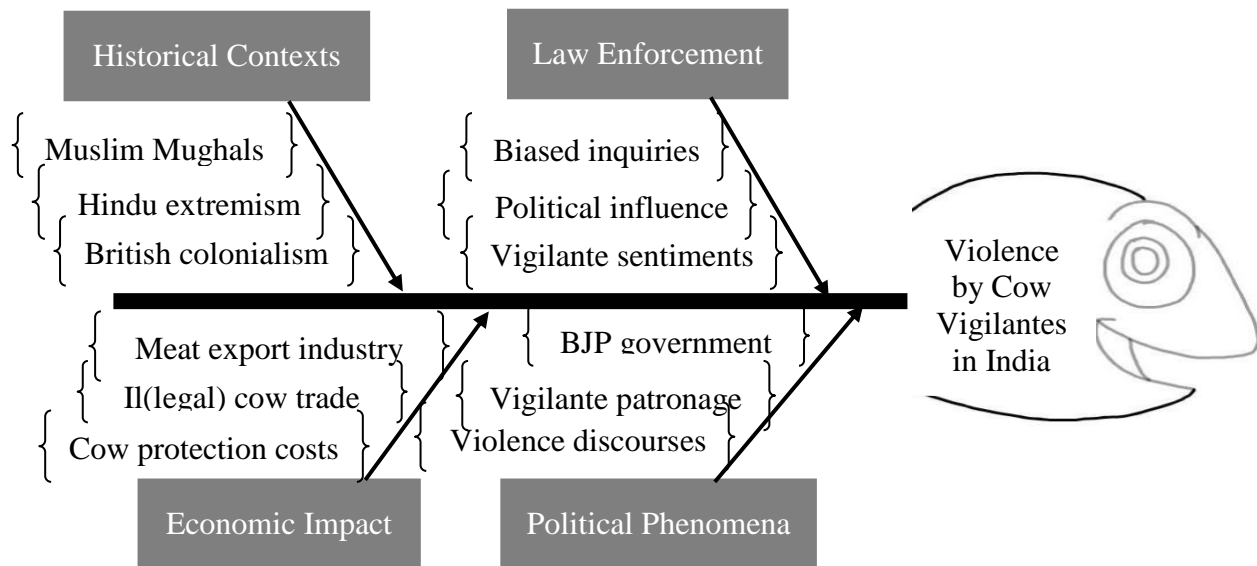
Historical Contexts

Muslim Mughals

Hindu extremism

British colonialism

Law Enforcement

Biased inquiries

Political influence

Vigilante sentiments

Violence by Cow Vigilantes in India

Meat export industry

Il(legal) cow trade

Cow protection costs

BJP government

Vigilante patronage

Violence discourses

Economic Impact

Political Phenomena